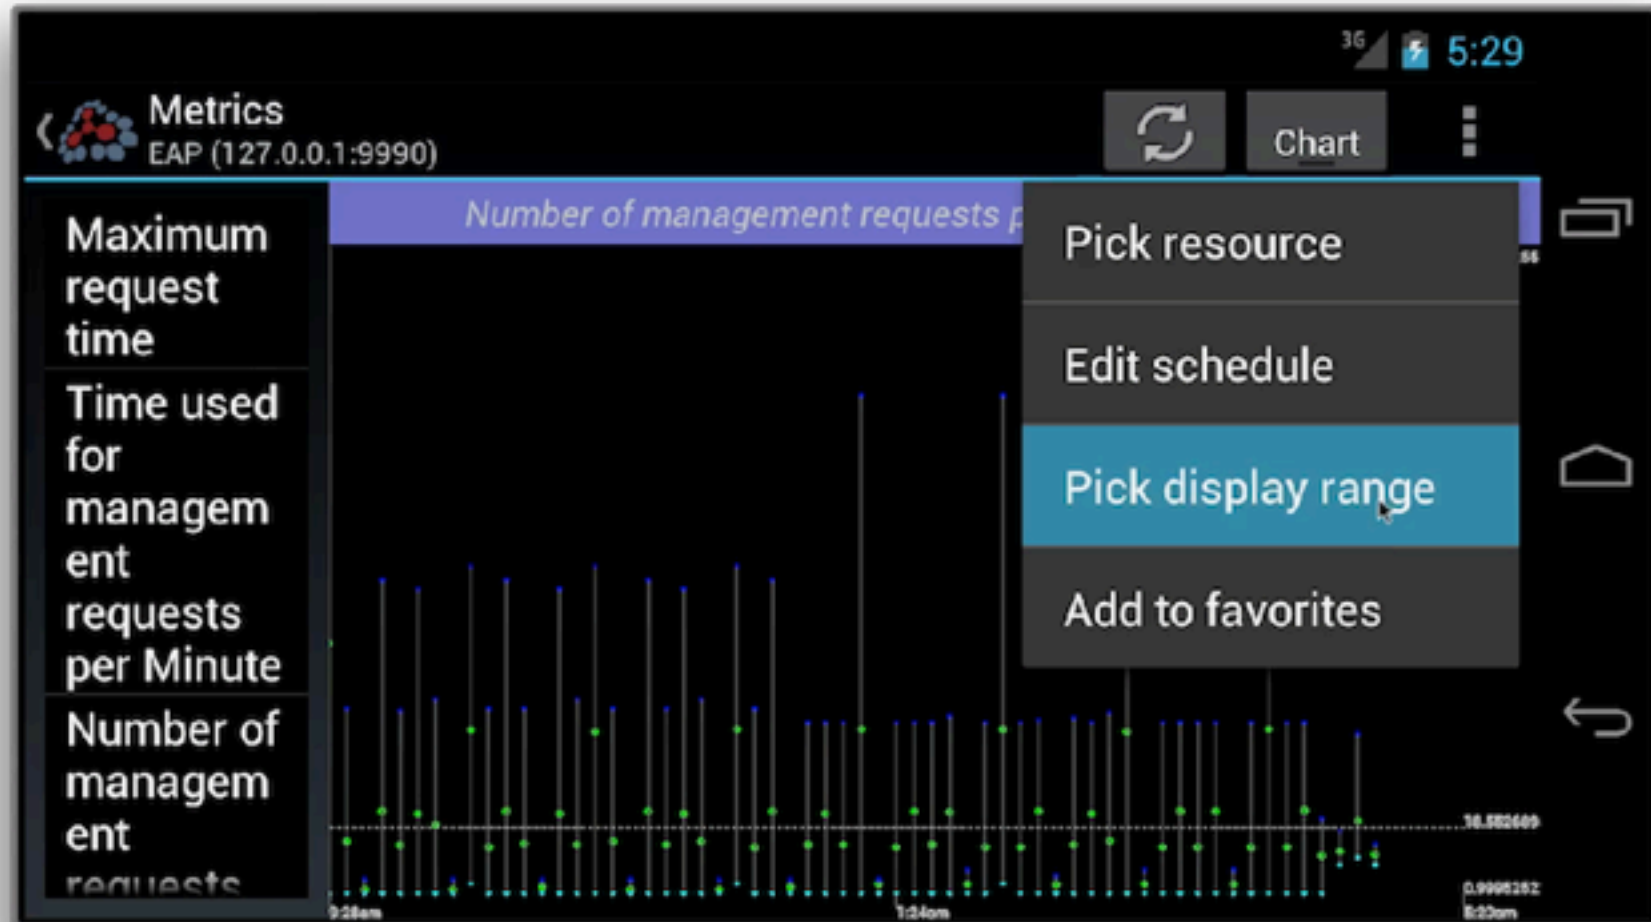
3G 5:29

Metrics
EAP (127.0.0.1:9990)

Chart

Maximum request time

Time used for management requests per Minute

Number of management requests

Number of management requests p

Pick resource

Edit schedule

Pick display range

Add to favorites

16.582609

0.9995252

0:28am

1:24am

8:20am